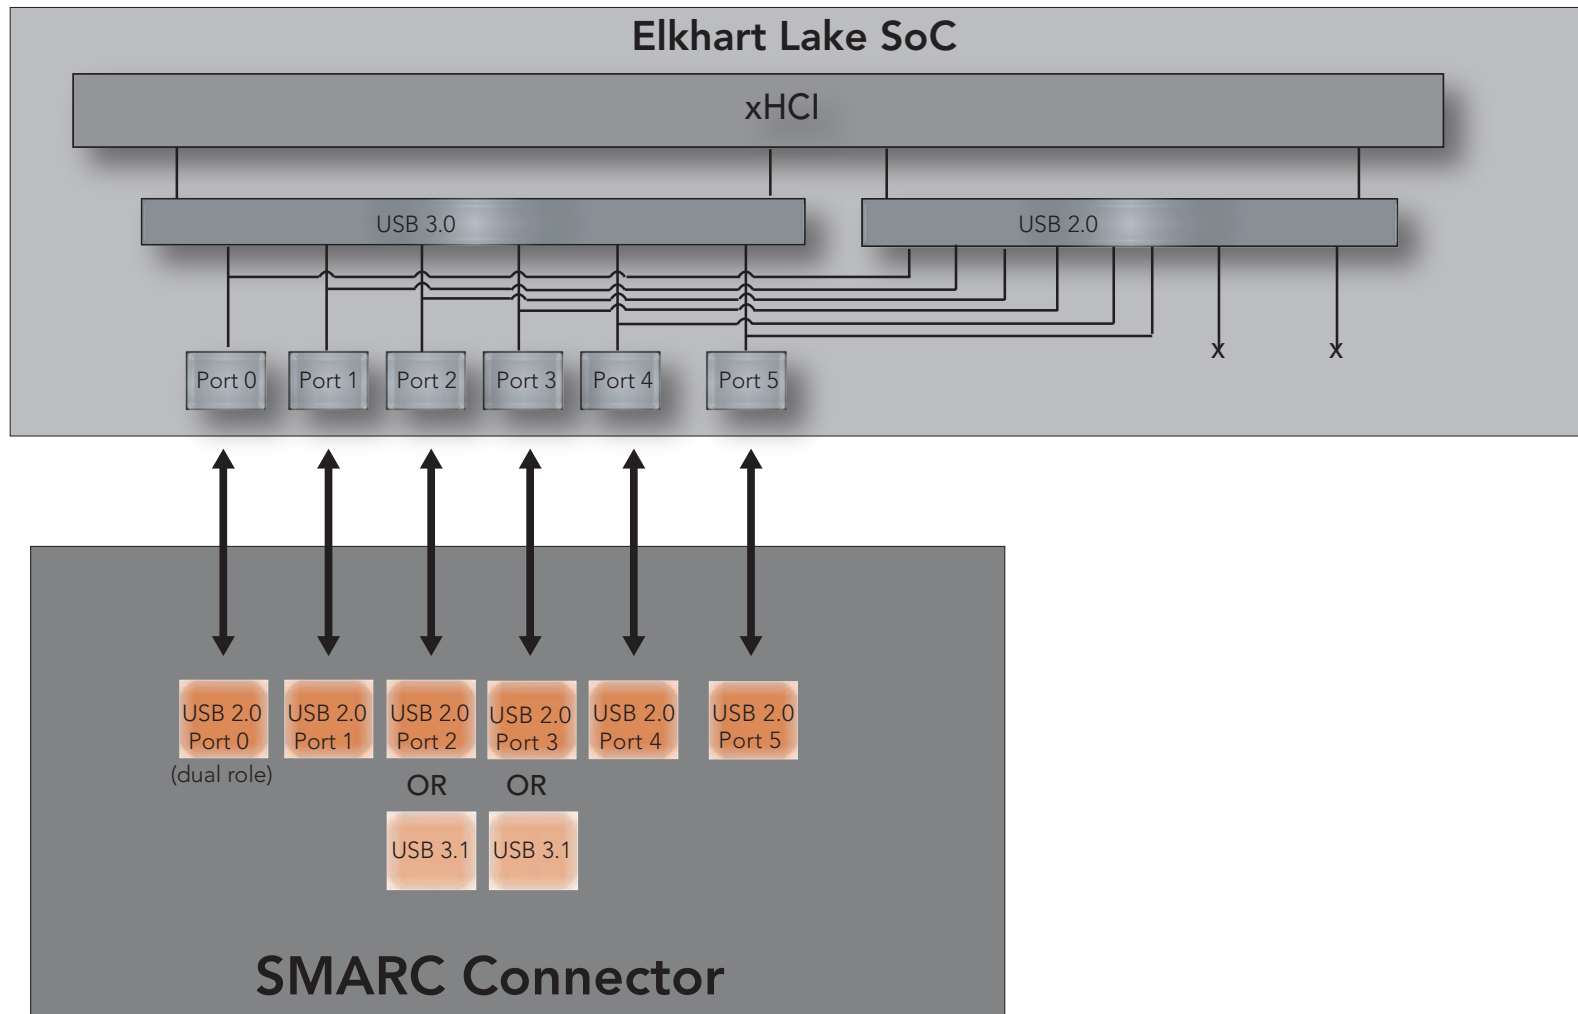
Elkhart Lake SoC

xHCI

USB 3.0

USB 2.0

x

x

Port 0

Port 1

Port 2

Port 3

Port 4

Port 5

USB 2.0 Port 0 (dual role)

USB 2.0 Port 1

USB 2.0 Port 2

OR

USB 3.1

USB 2.0 Port 3

OR

USB 3.1

USB 2.0 Port 4

USB 2.0 Port 5

SMARC Connector